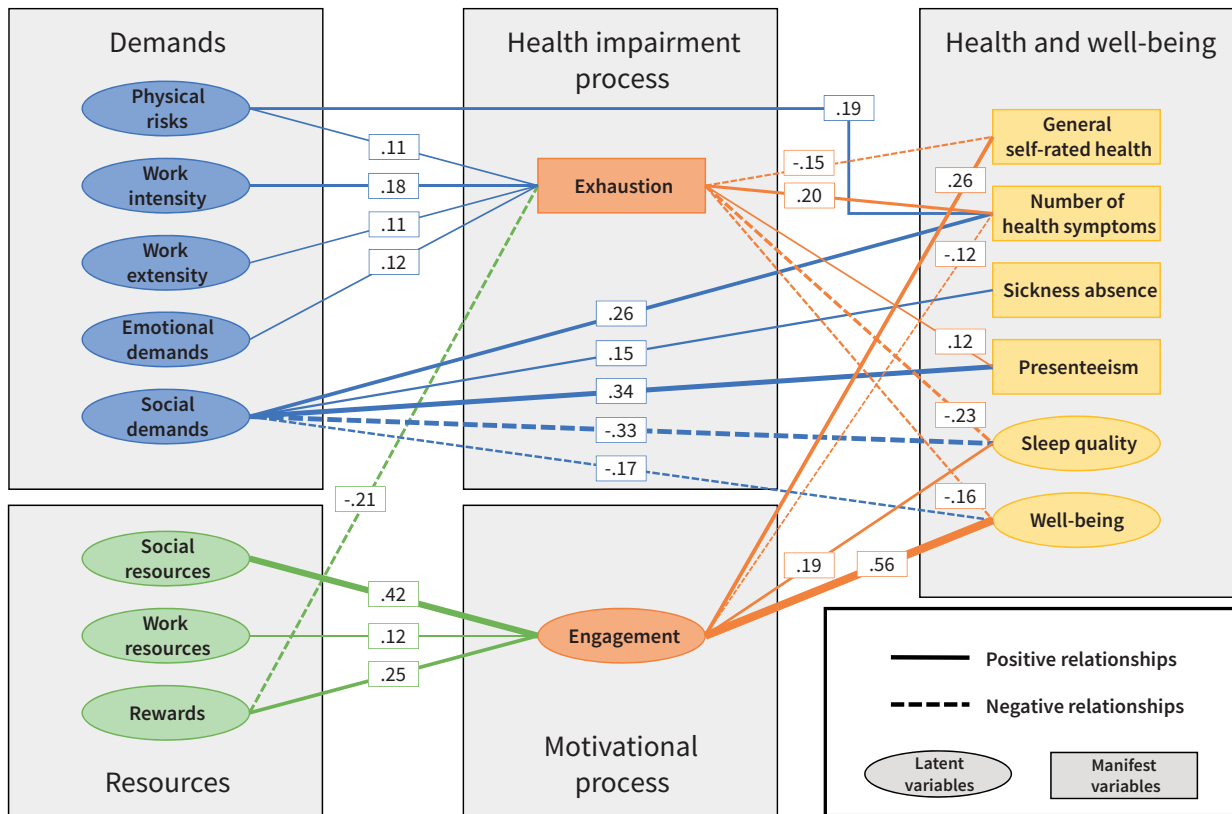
Demands

Physical risks

Work intensity

Work extensity

Emotional demands

Social demands

Health impairment process

Exhaustion

Health and well-being

General self-rated health

Number of health symptoms

Sickness absence

Presenteeism

Sleep quality

Well-being

.19

.11

.18

.11

.12

-.15

.20

.26

-.12

.26

.15

.34

-.33

-.17

.12

-.23

-.16

-.21

Social resources

Work resources

Rewards

Resources

.42

.12

.25

Engagement

.19

.56

Motivational process

Positive relationships

Negative relationships

Latent variables

Manifest variables